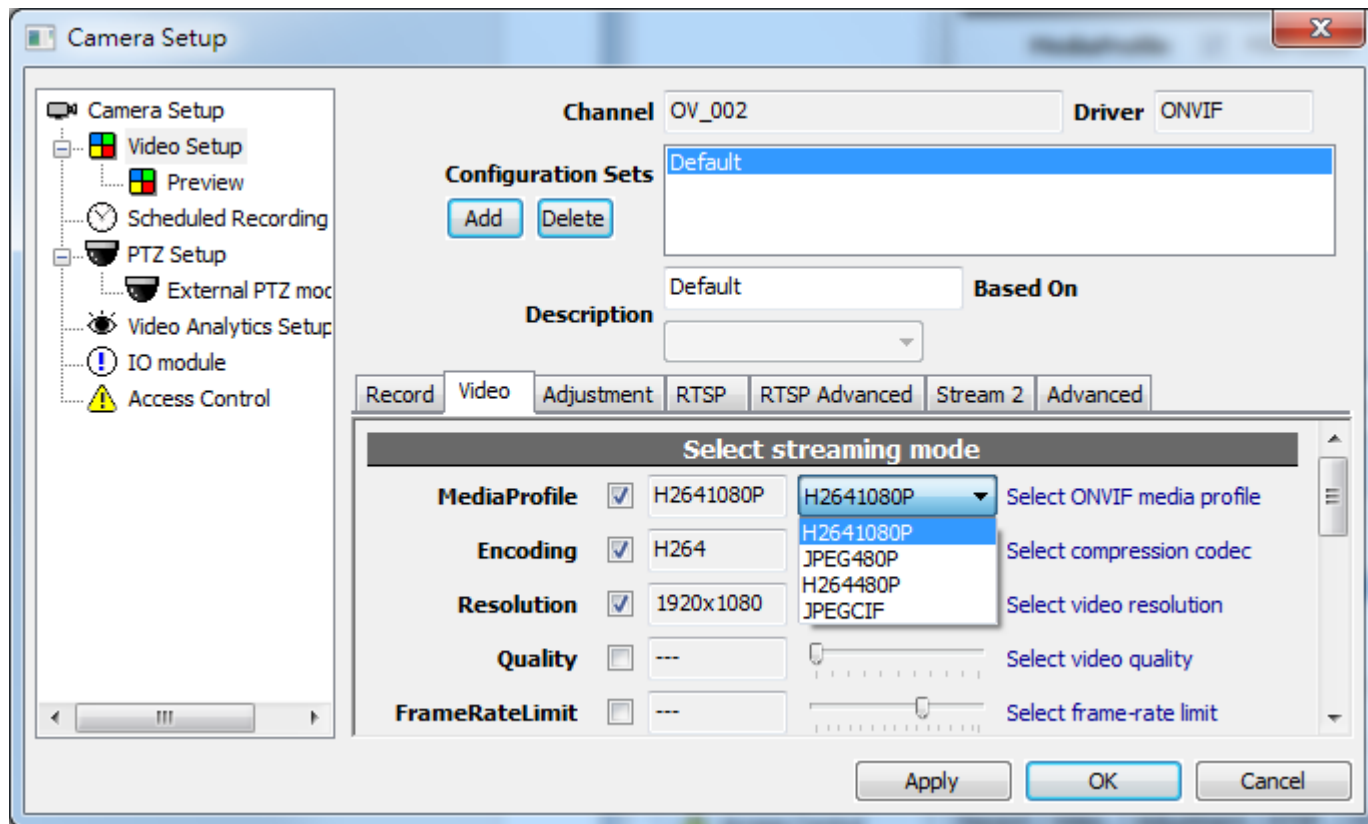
Camera Setup

Camera Setup
Video Setup
Preview
Scheduled Recording
PTZ Setup
External PTZ moc
Video Analytics Setup
IO module
Access Control

Channel OV_002
Driver ONVIF
Configuration Sets
Default
Add Delete
Description
Default
Based On

Record | Video | Adjustment | RTSP | RTSP Advanced | Stream 2 | Advanced

Select streaming mode

| | | | | |
|---|---|---|---|---|
| MediaProfile | ☑ | H2641080P | H2641080P | Select ONVIF media profile |
| Encoding | ☑ | H264 | | Select compression codec |
| Resolution | ☑ | 1920x1080 | | Select video resolution |
| Quality | ☐ | --- | | Select video quality |
| FrameRateLimit | ☐ | --- | | Select frame-rate limit |

H2641080P
JPEG480P
H264480P
JPEGCIF

Apply OK Cancel